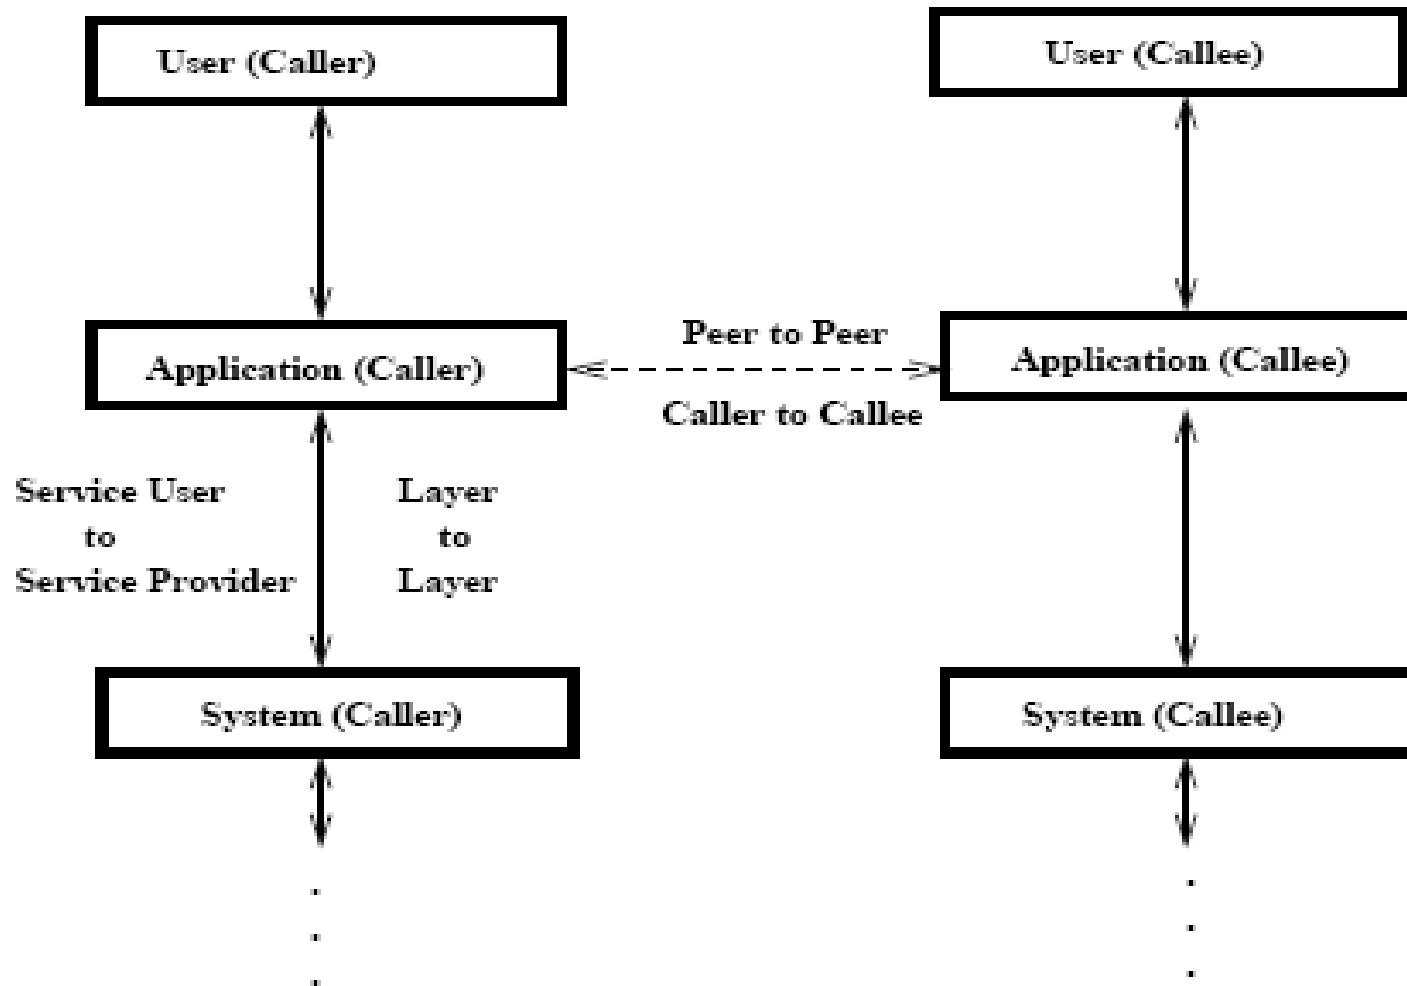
User (Caller)

User (Callee)

Application (Caller)

Peer to Peer

Caller to Callee

Application (Callee)

Service User
to
Service Provider

Layer
to
Layer

System (Caller)

System (Callee)

.
.
.

.
.
.